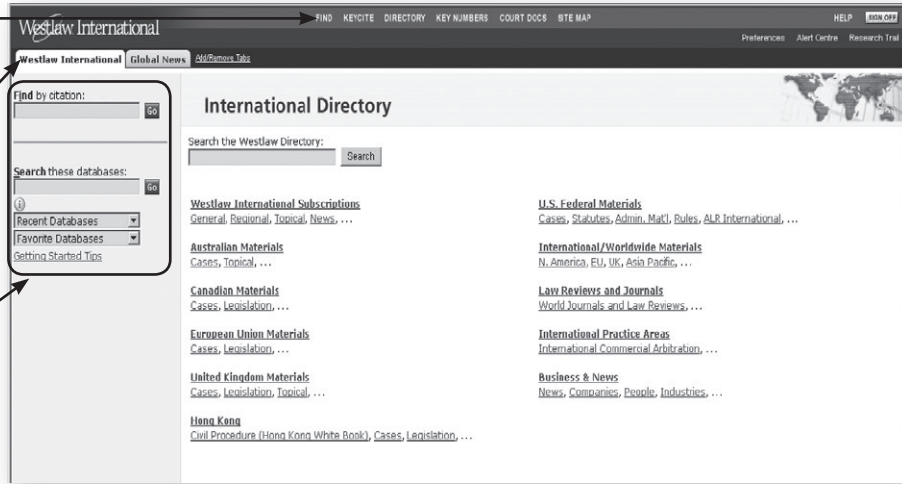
Westlaw International

FIND KEYCITE DIRECTORY KEY NUMBERS COURT DOCS SITE MAP

HELP SIGN OFF

Preferences Alert Centre Research Trail

Westlaw International Global News Add/Remove Tabs

Find by citation:

Go

Search these databases:

Go

Recent Databases

Favorite Databases

Getting Started Tips

International Directory

Search the Westlaw Directory:

Search

Westlaw International Subscriptions
General, Regional, Topical, News, ...

Australian Materials
Cases, Topical, ...

Canadian Materials
Cases, Legislation, ...

European Union Materials
Cases, Legislation, ...

United Kingdom Materials
Cases, Legislation, Topical, ...

Hong Kong
Civil Procedure (Hong Kong White Book), Cases, Legislation, ...

U.S. Federal Materials
Cases, Statutes, Admin. Mat'l, Rules, ALR International, ...

International/Worldwide Materials
N. America, EU, UK, Asia Pacific, ...

Law Reviews and Journals
World Journals and Law Reviews, ...

International Practice Areas
International Commercial Arbitration, ...

Business & News
News, Companies, People, Industries, ...